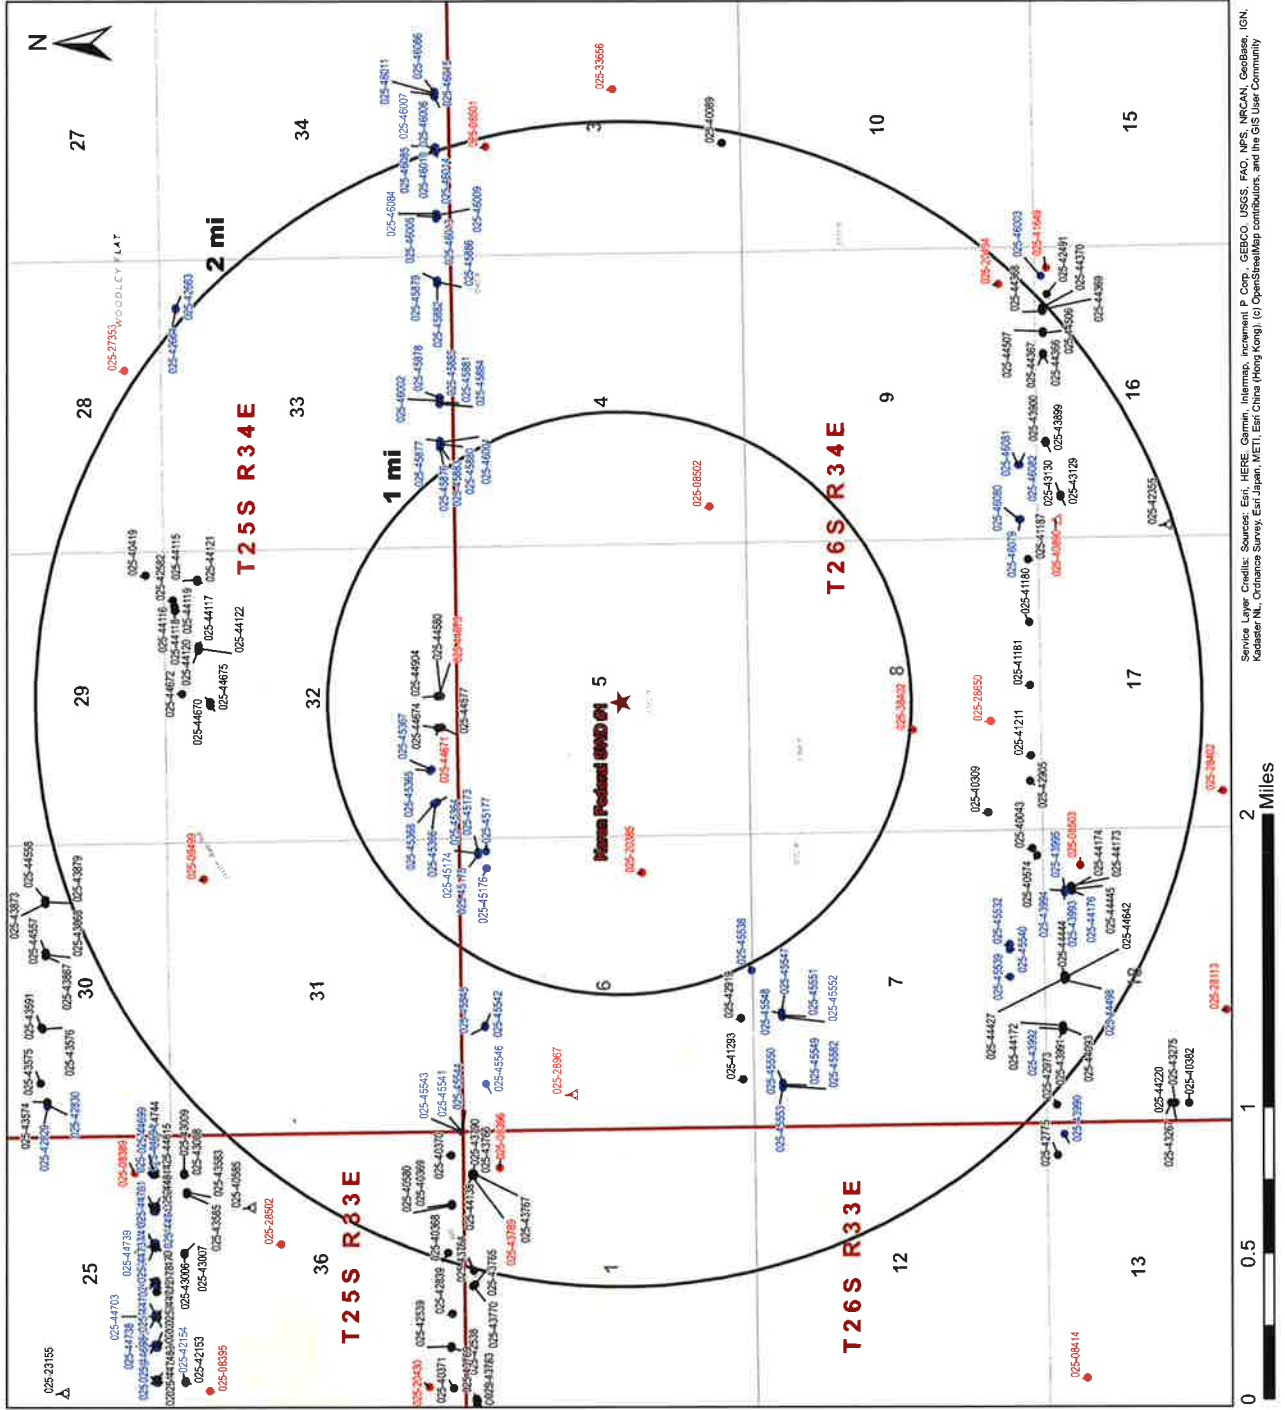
N

27
28
29
30
25
34
33
32
31
36
3
4
5
6
1
10
9
8
7
12
15
16
17
18
13

2 mi
1 mi

T 2 5 S R 3 4 E
T 2 5 S R 3 3 E
T 2 6 S R 3 4 E
T 2 6 S R 3 3 E

WOODLEY FLAT

025-27353
025-42663
025-42662
025-40419
025-42582
025-44115
025-44116
025-44118
025-44119
025-44121
025-44120
025-44117
025-44122
025-44672
025-44675
025-44670
025-43873
025-44558
025-44557
025-43879
025-43868
025-43867
025-43591
025-43575
025-43576
025-43574
025-42830
025-42829
025-08499
025-08389
025-43009
025-43008
025-43583
025-40585
025-43585
025-43006
025-43007
025-28502
025-44739
025-44703
025-44738
025-42154
025-42153
025-08395
025-23155
025-46011
025-46006
025-46007
025-46045
025-46005
025-46001
025-46084
025-46010
025-46009
025-45086
025-45879
025-45882
025-46002
025-45878
025-45885
025-45881
025-45884
025-45877
025-45876
025-45880
025-46007
025-33656
025-40089
025-08502
025-44904
025-44580
025-44674
025-44677
025-44671
025-45367
025-45365
025-45366
025-45369
025-45173
025-45177
025-45174
025-45175
025-45176
025-20385
025-45545
025-45542
025-45546
025-45543
025-45541
025-28967
025-40370
025-40580
025-40369
025-43790
025-43766
025-08396
025-44139
025-43789
025-43767
025-40368
025-43765
025-43770
025-42839
025-42539
025-40371
025-20430
025-45538
025-42918
025-45547
025-45548
025-45551
025-45552
025-41293
025-45550
025-45549
025-45582
025-45553
025-20394
025-46003
025-41949
025-42491
025-44370
025-44368
025-44369
025-44507
025-44367
025-44366
025-44306
025-43900
025-43899
025-46081
025-46082
025-43130
025-43129
025-46080
025-46079
025-41187
025-41180
025-42255
025-41181
025-28650
025-38402
025-41211
025-42905
025-40309
025-40043
025-28402
025-40674
025-43995
025-08503
025-44174
025-44173
025-43994
025-43993
025-44176
025-44445
025-45532
025-45540
025-45539
025-44444
025-44642
025-44427
025-44172
025-43992
025-42973
025-43991
025-44093
025-44498
025-28113
025-44220
025-43275
025-40382
025-42775
025-43990
025-43267
025-08414

Hanna Federal SWD 01

Service Layer Credits: Sources: Esri, HERE, Garmin, Intermap, increment P Corp., GEBCO, USGS, FAO, NPS, NRCAN, GeoBase, IGN, Kadaster NL, Ordnance Survey, Esri Japan, METI, Esri China (Hong Kong), (c) OpenStreetMap contributors, and the GIS User Community

0
0.5
1
2
Miles